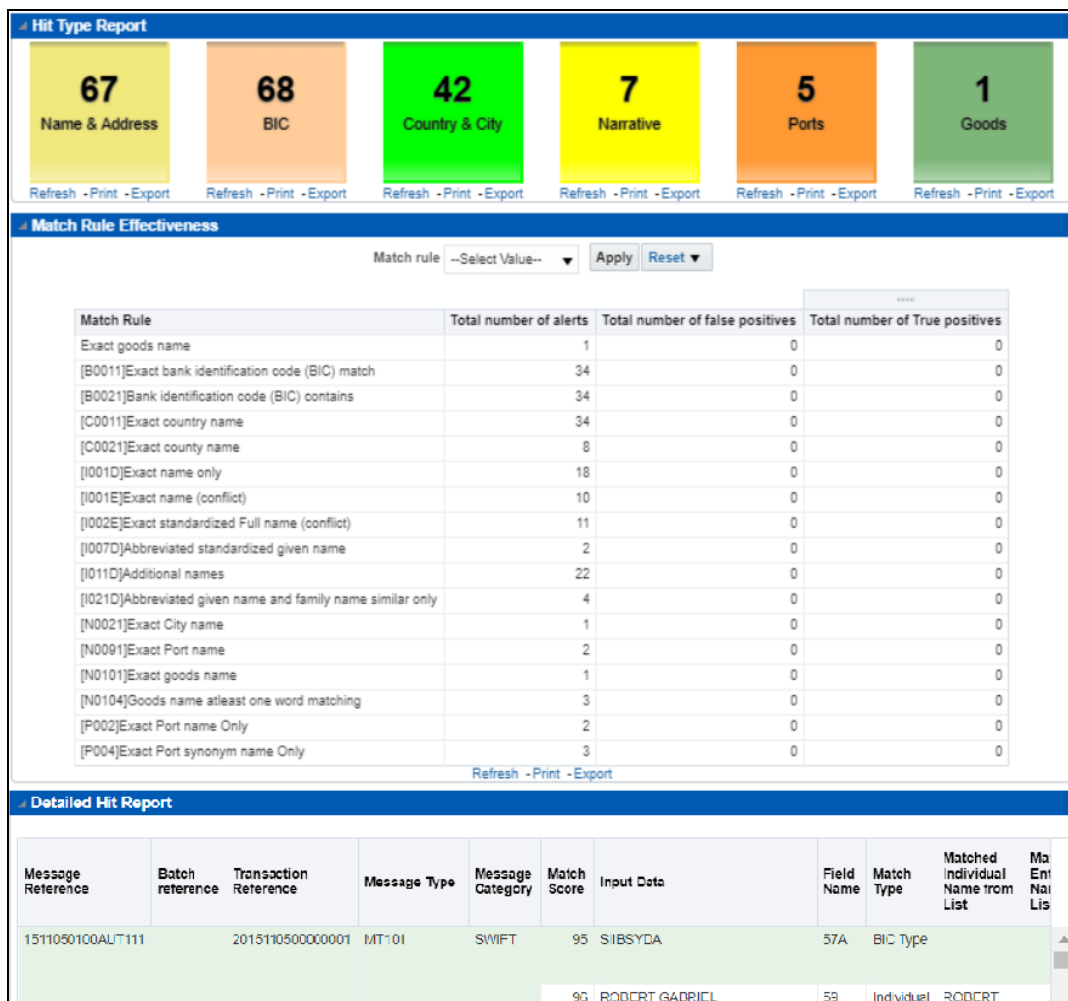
Hit Type Report

67
Name & Address
Refresh - Print - Export

68
BIC
Refresh - Print - Export

42
Country & City
Refresh - Print - Export

7
Narrative
Refresh - Print - Export

5
Ports
Refresh - Print - Export

1
Goods
Refresh - Print - Export

Match Rule Effectiveness

Match rule --Select Value-- Apply Reset

| Match Rule | Total number of alerts | Total number of false positives | Total number of True positives |
|---|---|---|---|
| Exact goods name | 1 | 0 | 0 |
| [B0011]Exact bank identification code (BIC) match | 34 | 0 | 0 |
| [B0021]Bank identification code (BIC) contains | 34 | 0 | 0 |
| [C0011]Exact country name | 34 | 0 | 0 |
| [C0021]Exact county name | 8 | 0 | 0 |
| [I001D]Exact name only | 18 | 0 | 0 |
| [I001E]Exact name (conflict) | 10 | 0 | 0 |
| [I002E]Exact standardized Full name (conflict) | 11 | 0 | 0 |
| [I007D]Abbreviated standardized given name | 2 | 0 | 0 |
| [I011D]Additional names | 22 | 0 | 0 |
| [I021D]Abbreviated given name and family name similar only | 4 | 0 | 0 |
| [N0021]Exact City name | 1 | 0 | 0 |
| [N0091]Exact Port name | 2 | 0 | 0 |
| [N0101]Exact goods name | 1 | 0 | 0 |
| [N0104]Goods name atleast one word matching | 3 | 0 | 0 |
| [P002]Exact Port name Only | 2 | 0 | 0 |
| [P004]Exact Port synonym name Only | 3 | 0 | 0 |

Refresh - Print - Export

Detailed Hit Report

| Message Reference | Batch reference | Transaction Reference | Message Type | Message Category | Match Score | Input Data | Field Name | Match Type | Matched Individual Name from List | Ma Ent Na Lis |
|---|---|---|---|---|---|---|---|---|---|---|
| 1511050100AUT111 | | 2015110500000001 | MT101 | SWIFT | 95 | SIBSYDA | 57A | BIC Type | | |
| | | | | | 96 | ROBERT GABRIEL | 59 | Individual | ROBERT | |